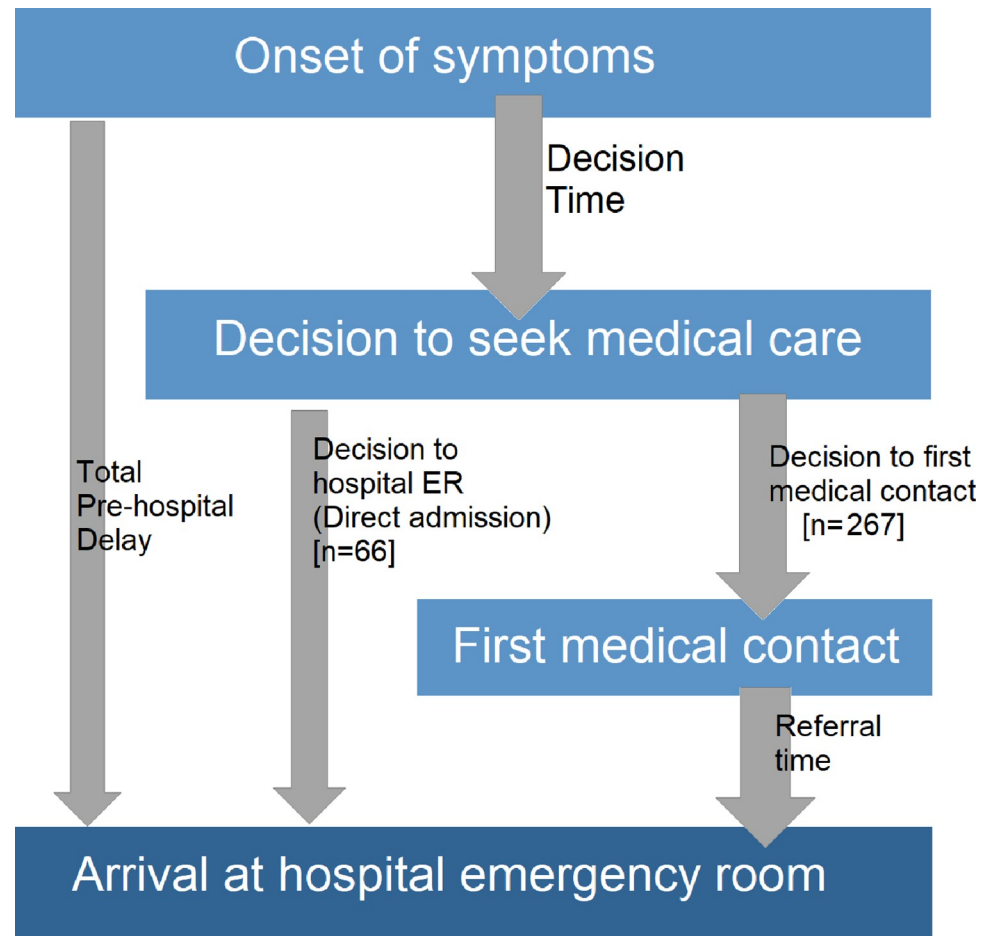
Onset of symptoms

Decision Time

Decision to seek medical care

Total Pre-hospital Delay

Decision to hospital ER (Direct admission) [n=66]

Decision to first medical contact [n= 267]

First medical contact

Referral time

Arrival at hospital emergency room